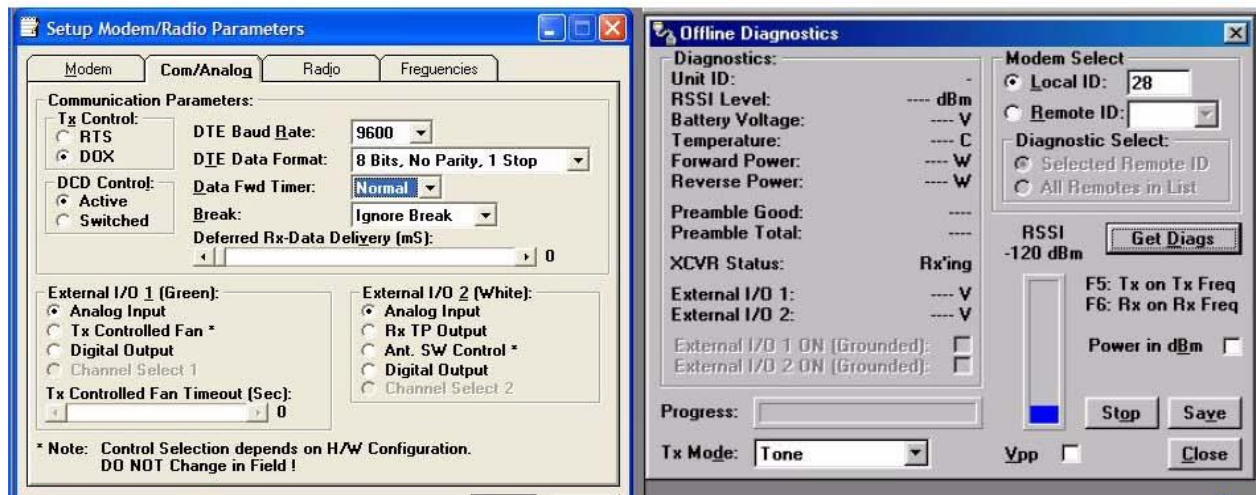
Setup Modem/Radio Parameters

Modem | Com/Analog | Radio | Frequencies

Communication Parameters:
Tx Control:
RTS
DOX
DTE Baud Rate: 9600
DTE Data Format: 8 Bits, No Parity, 1 Stop
DCD Control:
Active
Switched
Data Fwd Timer: Normal
Break: Ignore Break
Deferred Rx-Data Delivery (mS):
0

External I/O 1 (Green):
Analog Input
Tx Controlled Fan *
Digital Output
Channel Select 1
Tx Controlled Fan Timeout (Sec):
0

External I/O 2 (White):
Analog Input
Rx TP Output
Ant. SW Control *
Digital Output
Channel Select 2

* Note: Control Selection depends on H/W Configuration.
DO NOT Change in Field !

Offline Diagnostics

Diagnostics:
Unit ID: -
RSSI Level: ---- dBm
Battery Voltage: ---- V
Temperature: ---- C
Forward Power: ---- W
Reverse Power: ---- W
Preamble Good: ----
Preamble Total: ----
XCVR Status: Rx'ing
External I/O 1: ---- V
External I/O 2: ---- V
External I/O 1 ON (Grounded):
External I/O 2 ON (Grounded):

Modem Select
Local ID: 28
Remote ID:
Diagnostic Select:
Selected Remote ID
All Remotes in List

RSSI
-120 dBm
Get Diags
F5: Tx on Tx Freq
F6: Rx on Rx Freq
Power in dBm

Progress:
Stop
Save
Tx Mode: Tone
Vpp
Close